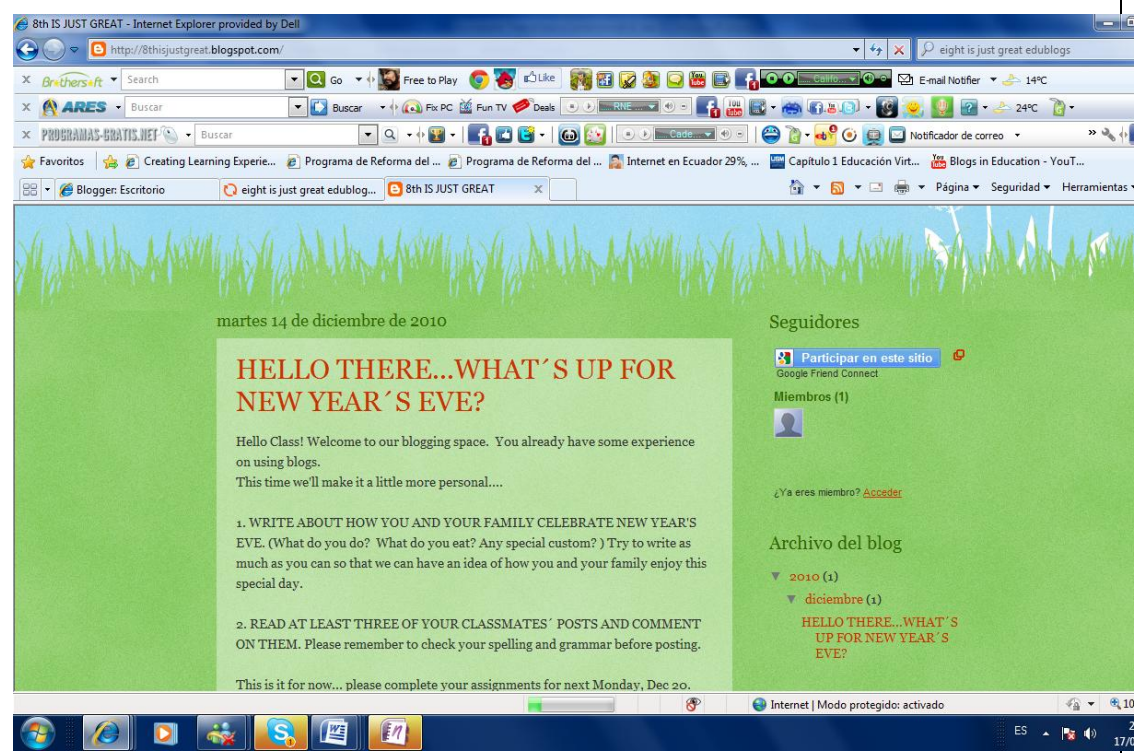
8th IS JUST GREAT - Internet Explorer provided by Dell

http://8thisjustgreat.blogspot.com/

eight is just great edublogs

Brothersoft Search Go Free to Play Like E-mail Notifier 14ºC

ARES Buscar Buscar Fix PC Fun TV Deals RNE 24ºC

PROGRAMAS-GRATIS.NET Buscar Cade Notificador de correo

Favoritos Creating Learning Experie... Programa de Reforma del ... Programa de Reforma del ... Internet en Ecuador 29%, ... Capítulo 1 Educación Virt... Blogs in Education - YouT...

Blogger: Escritorio eight is just great edublog... 8th IS JUST GREAT

Página Seguridad Herramientas

martes 14 de diciembre de 2010

HELLO THERE...WHAT´S UP FOR NEW YEAR´S EVE?

Hello Class! Welcome to our blogging space. You already have some experience on using blogs.
This time we'll make it a little more personal....

1. WRITE ABOUT HOW YOU AND YOUR FAMILY CELEBRATE NEW YEAR'S EVE. (What do you do? What do you eat? Any special custom? ) Try to write as much as you can so that we can have an idea of how you and your family enjoy this special day.

2. READ AT LEAST THREE OF YOUR CLASSMATES´ POSTS AND COMMENT ON THEM. Please remember to check your spelling and grammar before posting.

This is it for now... please complete your assignments for next Monday, Dec 20,

Seguidores

Participar en este sitio
Google Friend Connect

Miembros (1)

¿Ya eres miembro? Acceder

Archivo del blog

▼ 2010 (1)
▼ diciembre (1)
HELLO THERE...WHAT´S UP FOR NEW YEAR´S EVE?

Internet | Modo protegido: activado

ES